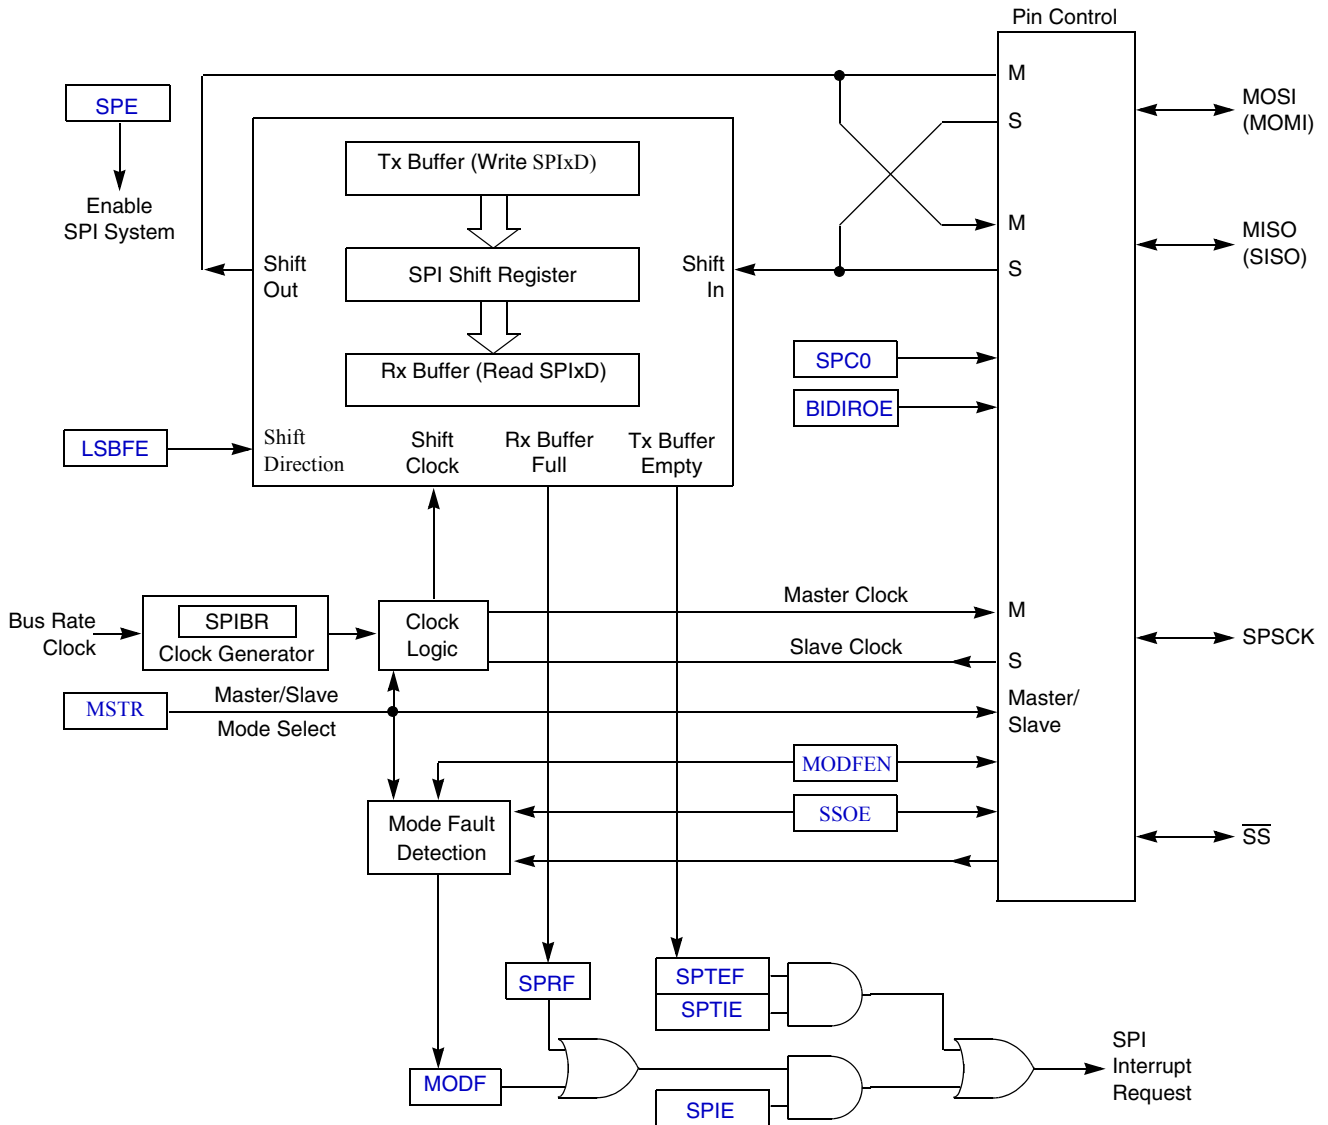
Pin Control

SPE

Enable SPI System

Tx Buffer (Write SPIxD)

SPI Shift Register

Rx Buffer (Read SPIxD)

Shift Out

Shift In

M

S

M

S

MOSI (MOMI)

MISO (SISO)

SPC0

BIDIROE

LSBFE

Shift Direction

Shift Clock

Rx Buffer Full

Tx Buffer Empty

Bus Rate Clock

SPIBR

Clock Generator

Clock Logic

Master Clock

Slave Clock

M

S

SPSCK

MSTR

Master/Slave

Mode Select

Master/ Slave

MODFEN

SSOE

Mode Fault Detection

$\overline{SS}$

SPRF

SPTEF

SPTIE

MODF

SPIE

SPI Interrupt Request